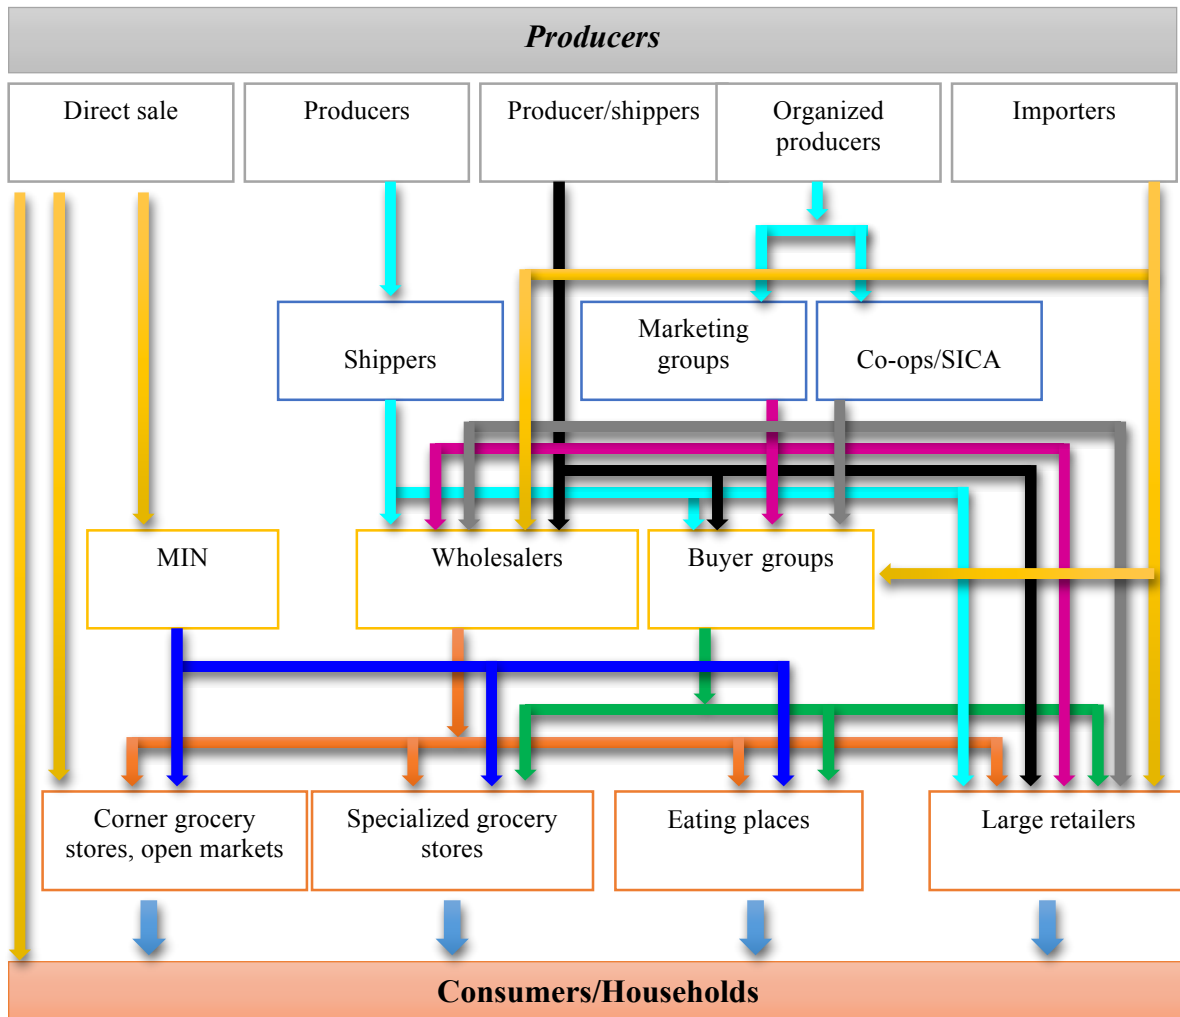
***Producers***

Direct sale

Producers

Producer/shippers

Organized producers

Importers

Shippers

Marketing groups

Co-ops/SICA

MIN

Wholesalers

Buyer groups

Corner grocery stores, open markets

Specialized grocery stores

Eating places

Large retailers

**Consumers/Households**